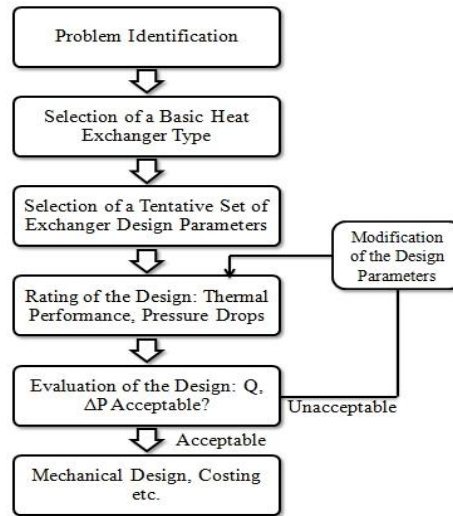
Problem Identification

Selection of a Basic Heat Exchanger Type

Selection of a Tentative Set of Exchanger Design Parameters

Modification of the Design Parameters

Rating of the Design: Thermal Performance, Pressure Drops

Evaluation of the Design: Q, $\Delta P$ Acceptable?

Unacceptable

Acceptable

Mechanical Design, Costing etc.